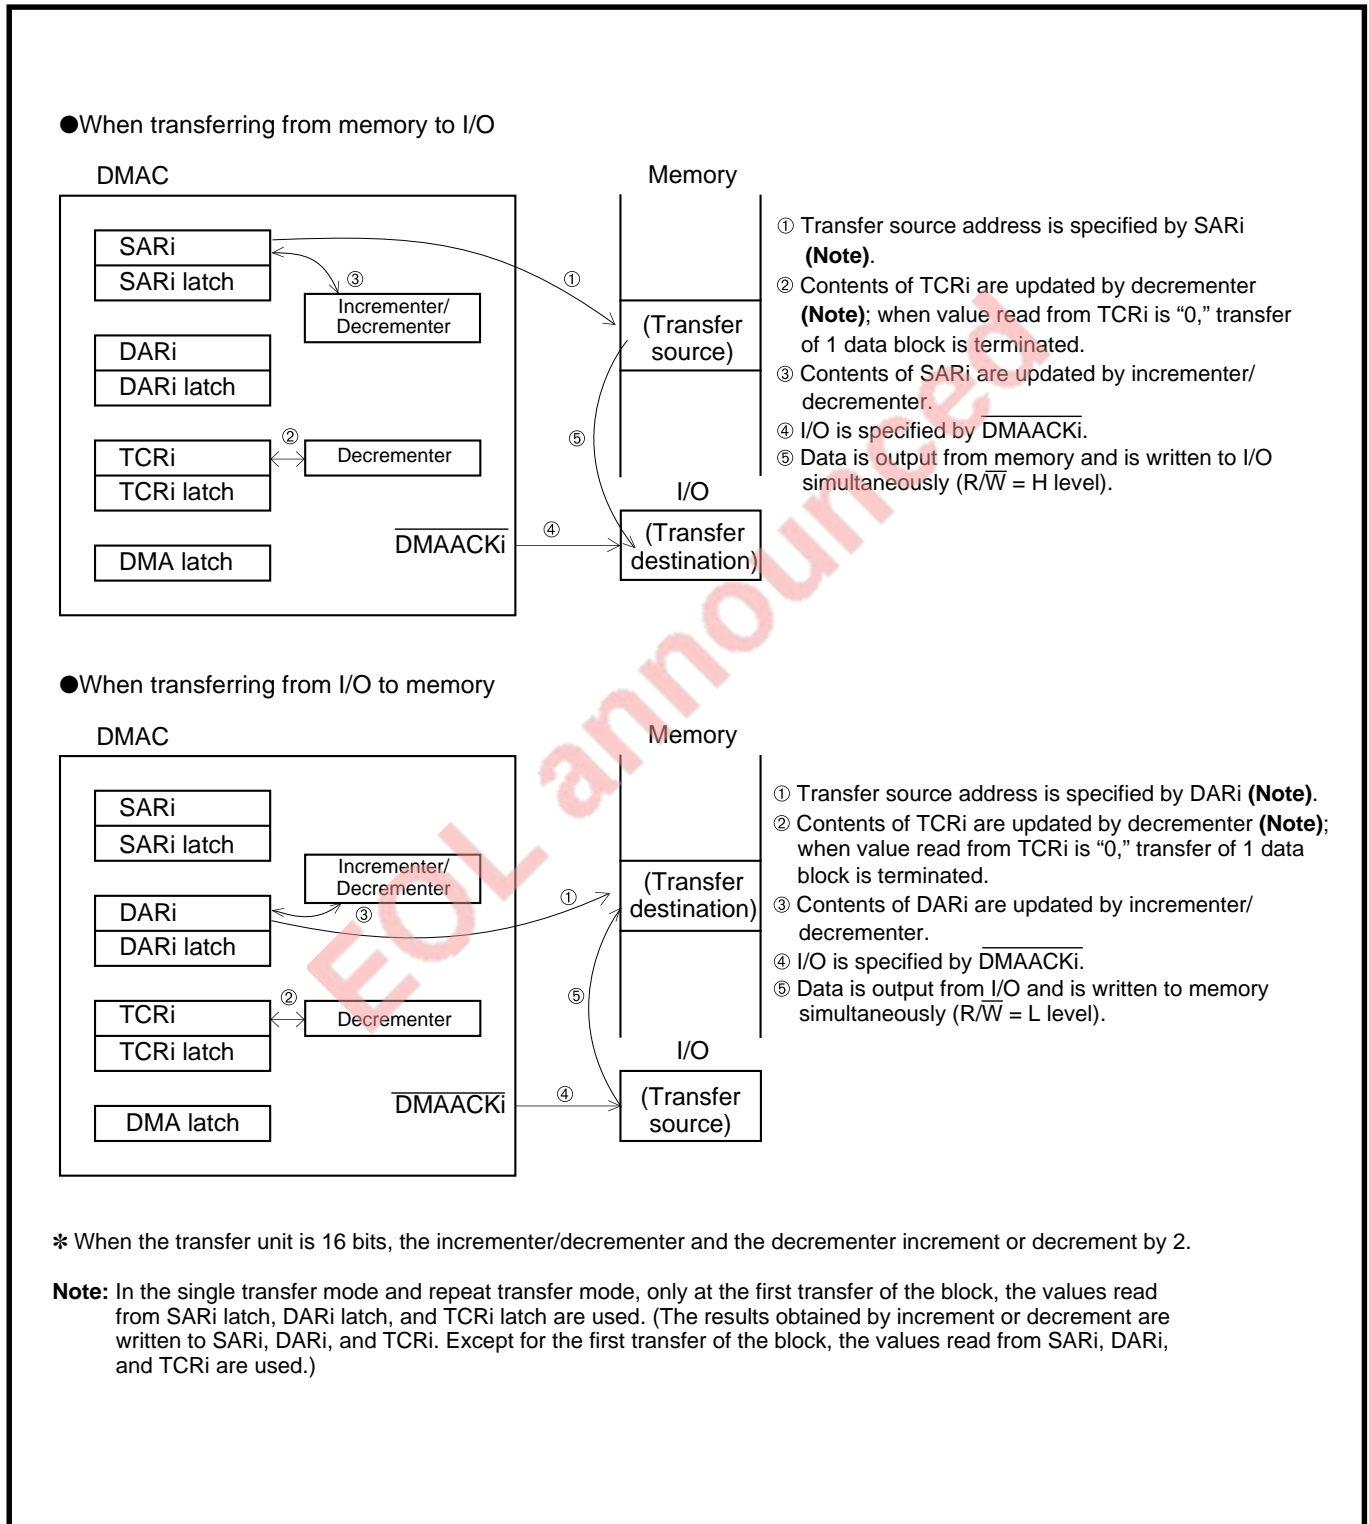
●When transferring from memory to I/O

DMAC

SARi
SARi latch
Incrementer/ Decrementer
DARi
DARi latch
TCRi
TCRi latch
Decrementer
DMA latch
$\overline{DMAACKi}$

①
②
③
④
⑤

Memory
(Transfer source)
I/O
(Transfer destination)

① Transfer source address is specified by SARi **(Note)**.
② Contents of TCRi are updated by decrementer **(Note)**; when value read from TCRi is “0,” transfer of 1 data block is terminated.
③ Contents of SARi are updated by incrementer/ decrementer.
④ I/O is specified by $\overline{DMAACKi}$.
⑤ Data is output from memory and is written to I/O simultaneously (R/$\overline{W}$ = H level).

●When transferring from I/O to memory

DMAC

SARi
SARi latch
Incrementer/ Decrementer
DARi
DARi latch
TCRi
TCRi latch
Decrementer
DMA latch
$\overline{DMAACKi}$

①
②
③
④
⑤

Memory
(Transfer destination)
I/O
(Transfer source)

① Transfer source address is specified by DARi **(Note)**.
② Contents of TCRi are updated by decrementer **(Note)**; when value read from TCRi is “0,” transfer of 1 data block is terminated.
③ Contents of DARi are updated by incrementer/ decrementer.
④ I/O is specified by $\overline{DMAACKi}$.
⑤ Data is output from I/O and is written to memory simultaneously (R/$\overline{W}$ = L level).

EOL announced

✻ When the transfer unit is 16 bits, the incrementer/decrementer and the decrementer increment or decrement by 2.

**Note:** In the single transfer mode and repeat transfer mode, only at the first transfer of the block, the values read from SARi latch, DARi latch, and TCRi latch are used. (The results obtained by increment or decrement are written to SARi, DARi, and TCRi. Except for the first transfer of the block, the values read from SARi, DARi, and TCRi are used.)